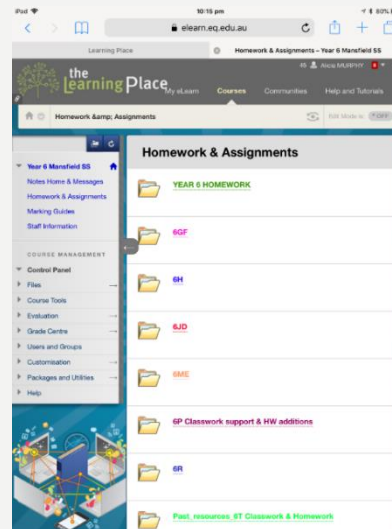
iPad
10:15 pm
80%
elearn.eq.edu.au
Learning Place
Homework & Assignments – Year 6 Mansfield SS
the Learning Place
My eLearn
Courses
Communities
Help and Tutorials
Alicia MURPHY
Homework &amp; Assignments
Edit Mode is: OFF
Year 6 Mansfield SS
Notes Home & Messages
Homework & Assignments
Marking Guides
Staff Information
COURSE MANAGEMENT
Control Panel
Files
Course Tools
Evaluation
Grade Centre
Users and Groups
Customisation
Packages and Utilities
Help
Homework & Assignments
YEAR 6 HOMEWORK
6GF
6H
6JD
6ME
6P Classwork support & HW additions
6R
Past_resources_6T Classwork & Homework